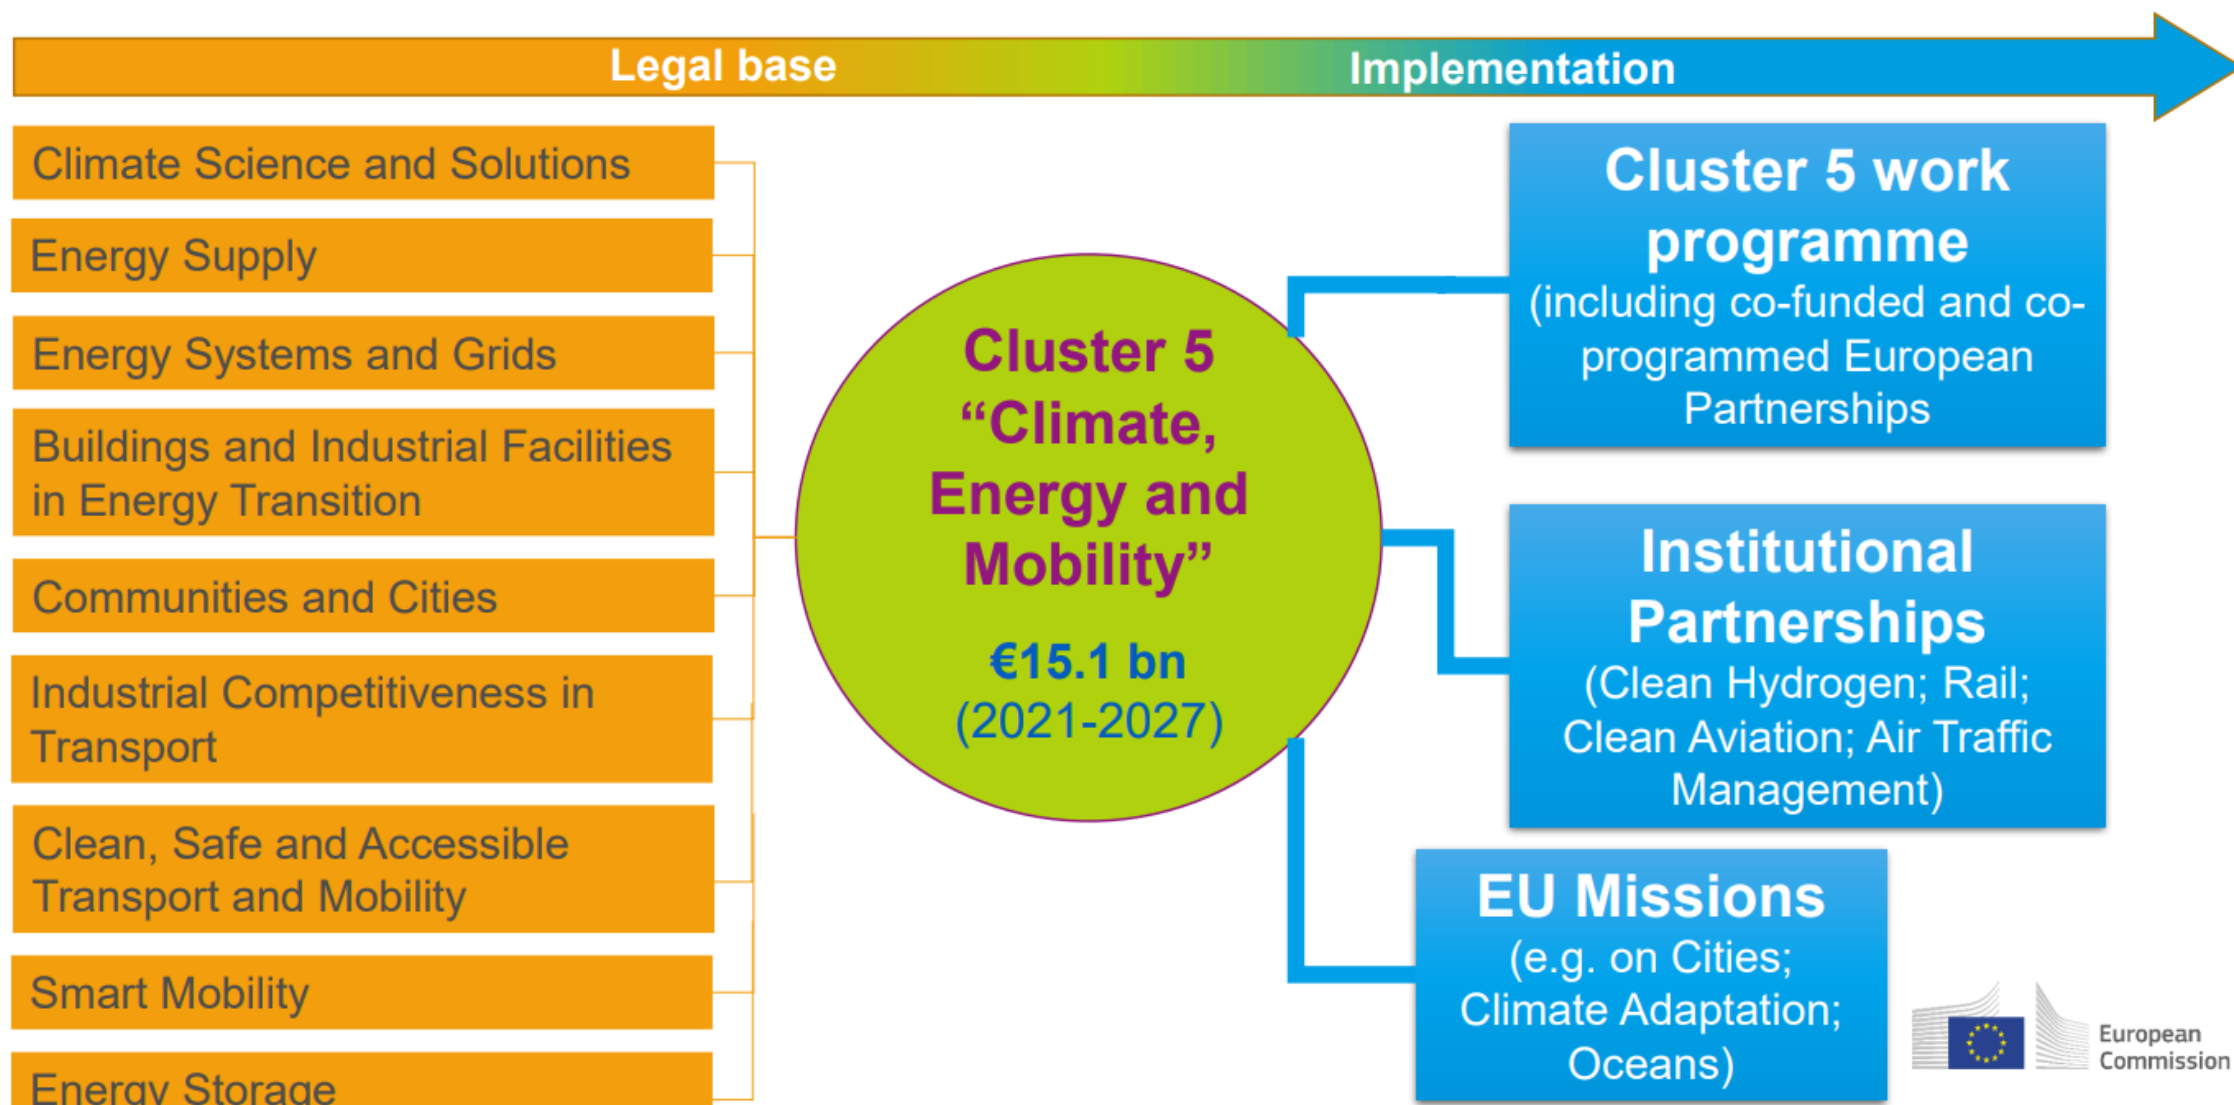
Legal base

Implementation

Climate Science and Solutions

Energy Supply

Energy Systems and Grids

Buildings and Industrial Facilities in Energy Transition

Communities and Cities

Industrial Competitiveness in Transport

Clean, Safe and Accessible Transport and Mobility

Smart Mobility

Energy Storage

Cluster 5 "Climate, Energy and Mobility"

€15.1 bn (2021-2027)

Cluster 5 work programme (including co-funded and co-programmed European Partnerships

Institutional Partnerships (Clean Hydrogen; Rail; Clean Aviation; Air Traffic Management)

EU Missions (e.g. on Cities; Climate Adaptation; Oceans)

European Commission